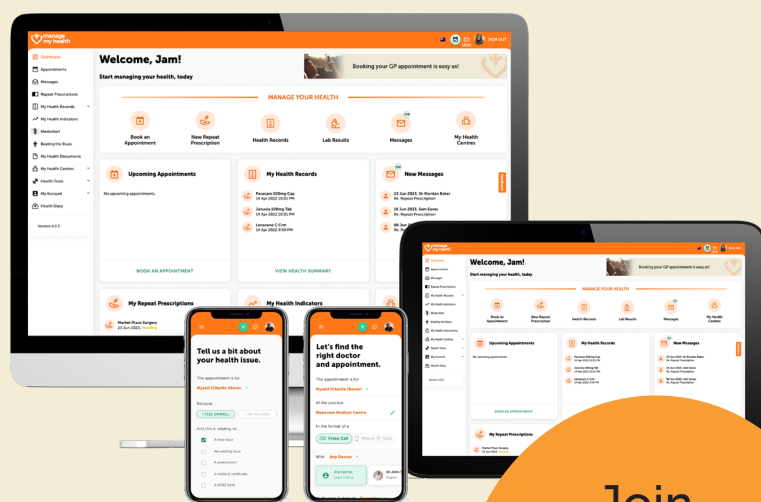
manage my health

SIGN OUT

Dashboard
Appointments
Messages
Repeat Prescriptions
My Health Records
My Health Indicators
MediAlert
Beating the Blues
My Health Documents
My Health Centres
Health Tools
My Account
Health Diary

Version 4.3.3

Welcome, Jam!

Start managing your health, today

Booking your GP appointment is easy as!

MANAGE YOUR HEALTH

Book an Appointment
New Repeat Prescription
Health Records
Lab Results
Messages
My Health Centres

Upcoming Appointments
No upcoming appointments.
BOOK AN APPOINTMENT

My Health Records
Paracare 500mg Cap
14 Apr 2022 10:01 PM
Jurnista 16mg Tab
14 Apr 2022 10:01 PM
Lanoxane C Crm
14 Apr 2022 9:59 PM
VIEW HEALTH SUMMARY

New Messages
23 Jun 2023, Dr Riordan Baker
Re: Repeat Prescription
16 Jun 2023, Sam Eaves
Re: Repeat Prescription
16 Jun 2023, Sam Eaves
Re: Repeat Prescription

My Repeat Prescriptions
Market Place Surgery
23 Jun 2023, Pending

My Health Indicators

Tell us a bit about your health issue.

The appointment is for
Myself (Charlie Mason)

Because
I FEEL UNWELL
I AM INJURED

And this is relating to...
A new issue
An existing issue
A prescription
A medical certificate
A child form

Let's find the right doctor and appointment.

The appointment is for
Myself (Charlie Mason)

At the practice
Newtown Medical Centre

In the format of a
Video Call
Phone
Visit

With
Any Doctor

Welcome, Jam!

Start managing your health, today

Booking your GP appointment is easy as!

MANAGE YOUR HEALTH

Book an Appointment
New Repeat Prescription
Health Records
Lab Results
Messages
My Health Centres

Upcoming Appointments
No upcoming appointments.
BOOK AN APPOINTMENT

My Health Records

New Messages

My Repeat Prescriptions

Join